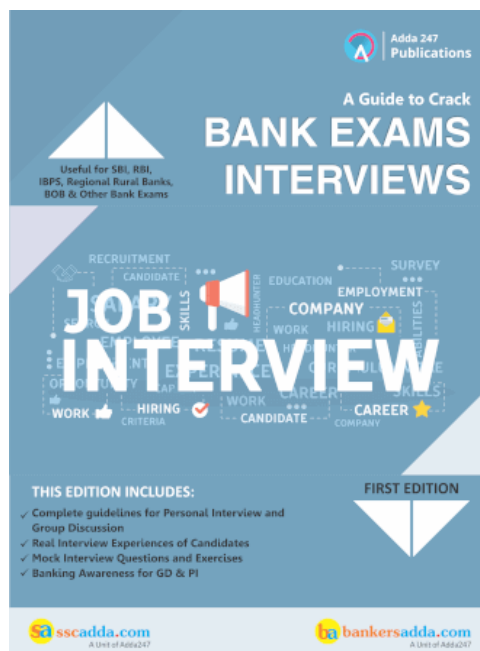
Adda 247 Publications

A Guide to Crack
BANK EXAMS INTERVIEWS

Useful for SBI, RBI, IBPS, Regional Rural Banks, BOB & Other Bank Exams

RECRUITMENT
CANDIDATE
SKILLS
HEADHUNTER
EDUCATION
SURVEY
EMPLOYMENT
COMPANY
WORK
HIRING
JOB
INTERVIEW
WORK
HIRING
CRITERIA
WORK
CANDIDATE
CAREER
CAREER
COMPANY
SKILLS

THIS EDITION INCLUDES:
✓ Complete guidelines for Personal Interview and Group Discussion
✓ Real Interview Experiences of Candidates
✓ Mock Interview Questions and Exercises
✓ Banking Awareness for GD & PI

FIRST EDITION

sa sscadda.com
A Unit of Adda247

ba bankersadda.com
A Unit of Adda247